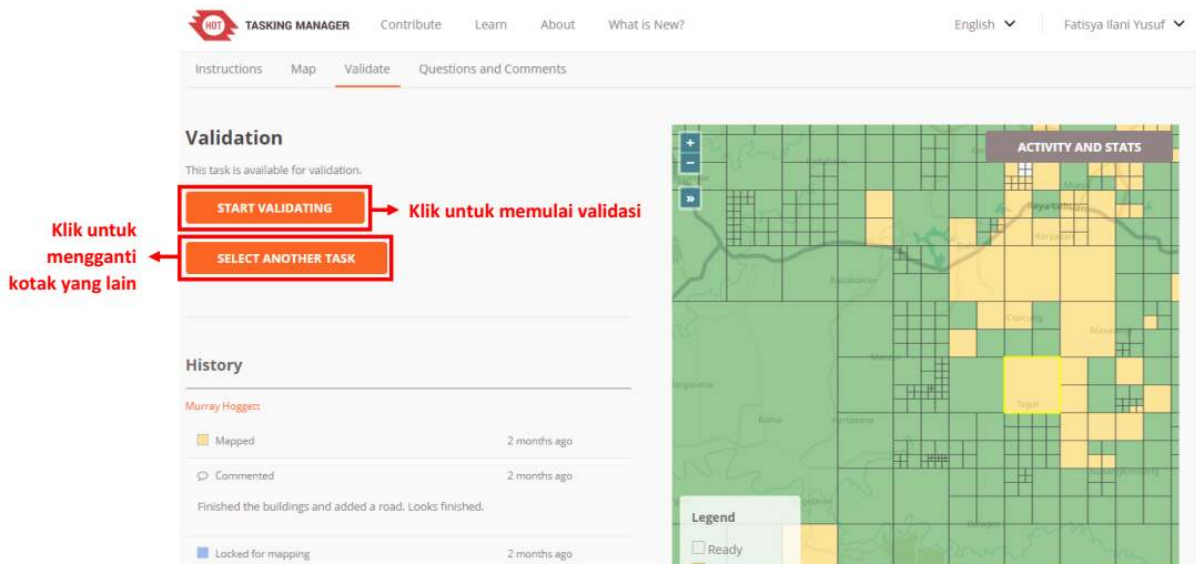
HOT TASKING MANAGER Contribute Learn About What is New? English Fatisya Ilani Yusuf

Instructions Map Validate Questions and Comments

Validation

This task is available for validation.

START VALIDATING

Klik untuk memulai validasi

Klik untuk mengganti kotak yang lain

SELECT ANOTHER TASK

History

Murray Hoggett

Mapped 2 months ago

Commented 2 months ago

Finished the buildings and added a road. Looks finished.

Locked for mapping 2 months ago

ACTIVITY AND STATS

+
−
»

Legend

Ready